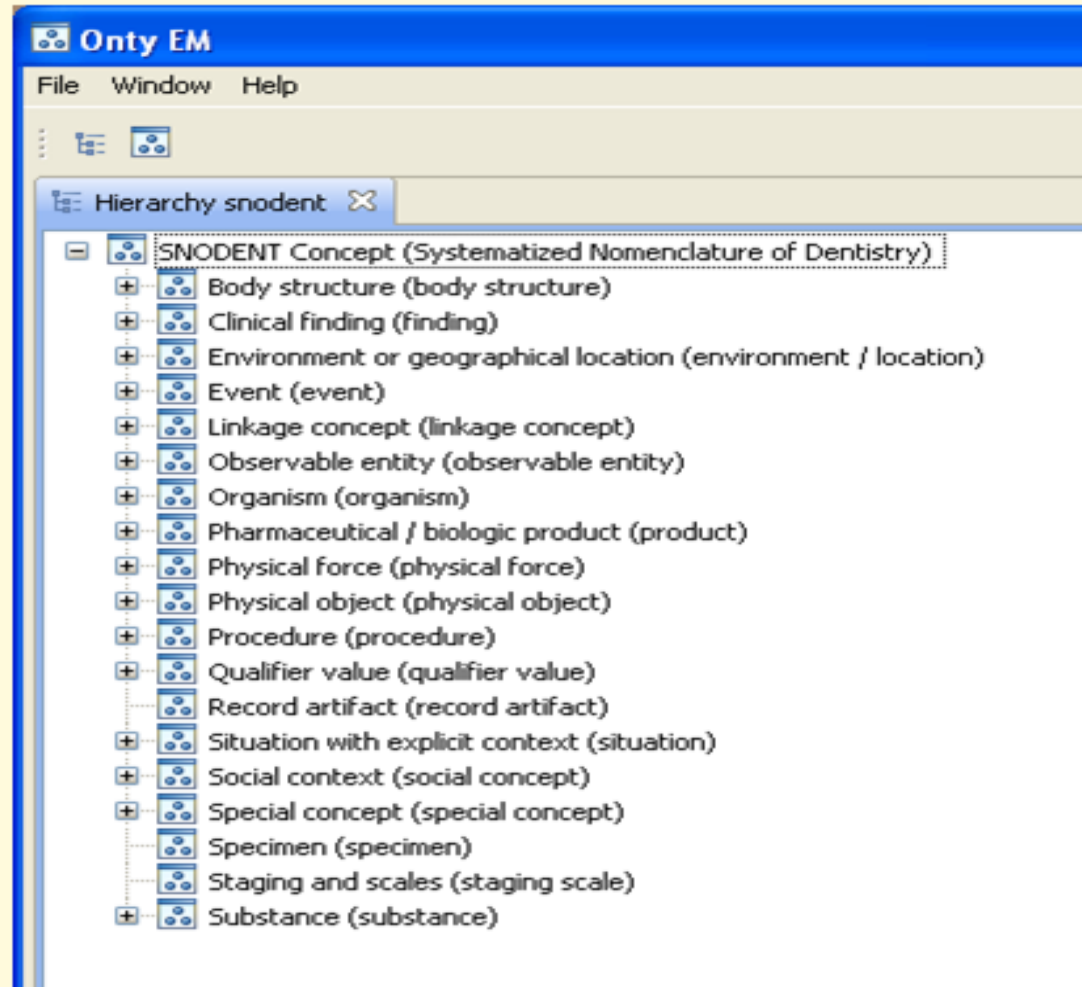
Onty EM

File Window Help

Hierarchy snodent

SNODENT Concept (Systematized Nomenclature of Dentistry)
Body structure (body structure)
Clinical finding (finding)
Environment or geographical location (environment / location)
Event (event)
Linkage concept (linkage concept)
Observable entity (observable entity)
Organism (organism)
Pharmaceutical / biologic product (product)
Physical force (physical force)
Physical object (physical object)
Procedure (procedure)
Qualifier value (qualifier value)
Record artifact (record artifact)
Situation with explicit context (situation)
Social context (social concept)
Special concept (special concept)
Specimen (specimen)
Staging and scales (staging scale)
Substance (substance)